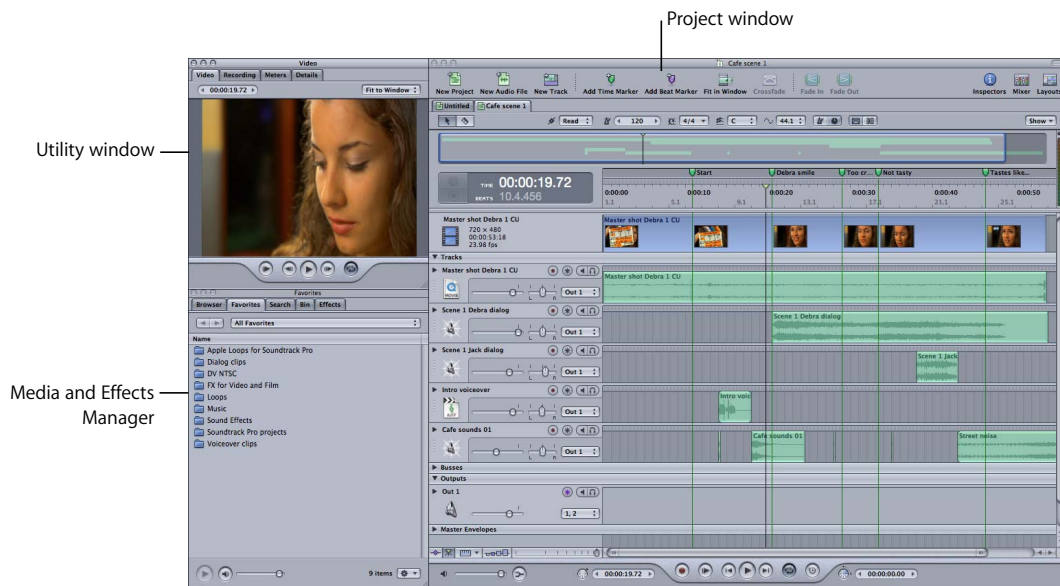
Project window

Utility window

Media and Effects Manager

Video

Video | Recording | Meters | Details

00:00:19.72

Fit to Window

Favorites

Browser | Favorites | Search | Bin | Effects

All Favorites

Name

Apple Loops for Soundtrack Pro
Dialog clips
DV NTSC
FX for Video and Film
Loops
Music
Sound Effects
Soundtrack Pro projects
Voiceover clips

9 items

Cafe scene 1

New Project | New Audio File | New Track | Add Time Marker | Add Beat Marker | Fit in Window | Crossfade | Fade In | Fade Out | Inspectors | Mixer | Layouts

Untitled | Cafe scene 1

Read | 120 | 4/4 | C | 44.1 | Show

TIME 00:00:19.72
BEATS 10.4.456

Start | Debra smile | Too cr... | Not tasty | Tastes like...

0:00:00 | 0:00:10 | 0:00:20 | 0:00:30 | 0:00:40 | 0:00:50
1.1 | 5.1 | 9.1 | 13.1 | 17.1 | 21.1 | 25.1

Master shot Debra 1 CU
720 × 480
00:00:53:18
23.98 fps

Master shot Debra 1 CU

Tracks

Master shot Debra 1 CU | Out 1
Master shot Debra 1 CU

Scene 1 Debra dialog | Out 1
Scene 1 Debra dialog

Scene 1 Jack dialog | Out 1
Scene 1 Jack

Intro voiceover | Out 1
Intro vois

Cafe sounds 01 | Out 1
Cafe sounds 01
Street noise

Busses

Outputs

Out 1 | 1, 2

Master Envelopes

00:00:19.72

00:00:00.00